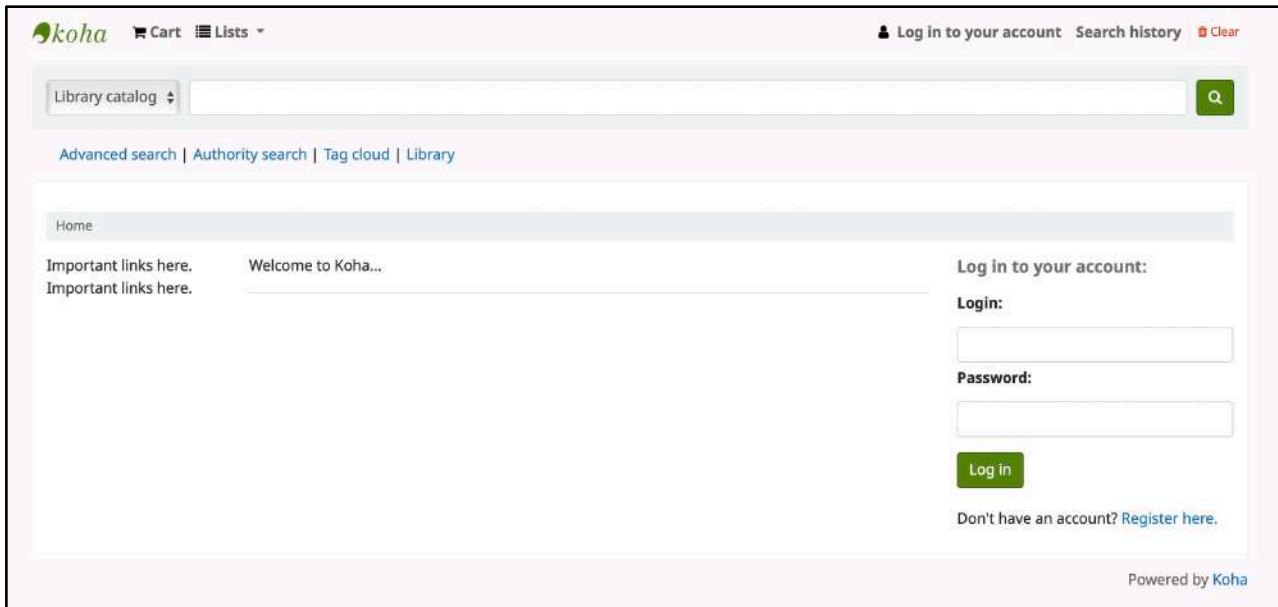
koha Cart Lists

Log in to your account Search history Clear

Library catalog

Advanced search | Authority search | Tag cloud | Library

Home

Important links here.
Important links here.

Welcome to Koha...

Log in to your account:

Login:

Password:

Log in

Don't have an account? Register here.

Powered by Koha